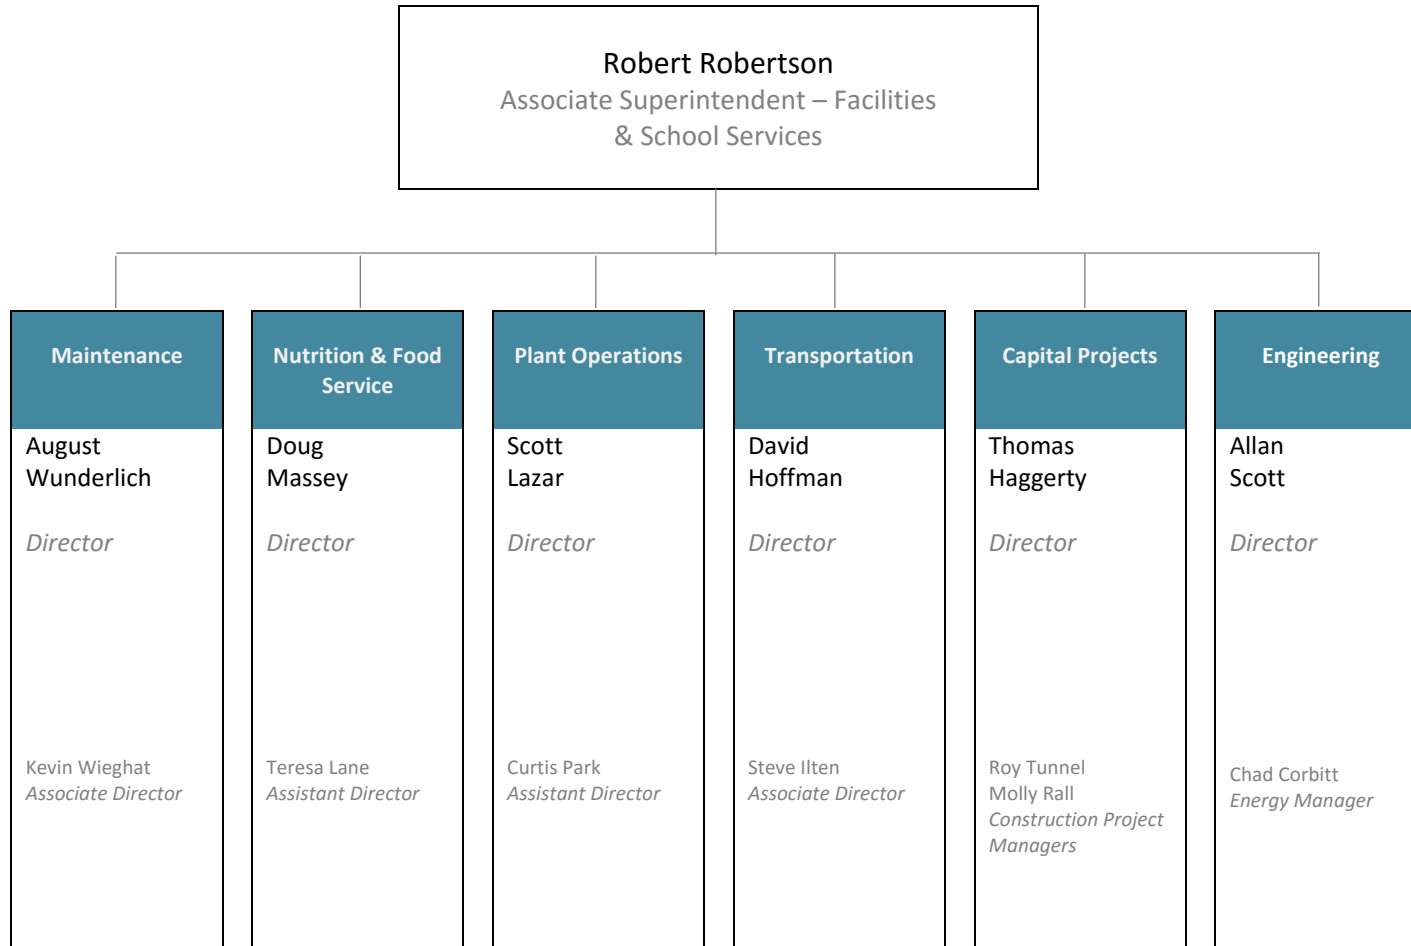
Robert Robertson
Associate Superintendent – Facilities & School Services

Maintenance

August Wunderlich

Director

Kevin Wieghat
Associate Director

Nutrition & Food Service

Doug Massey

Director

Teresa Lane
Assistant Director

Plant Operations

Scott Lazar

Director

Curtis Park
Assistant Director

Transportation

David Hoffman

Director

Steve Ilten
Associate Director

Capital Projects

Thomas Haggerty

Director

Roy Tunnel
Molly Rall
Construction Project Managers

Engineering

Allan Scott

Director

Chad Corbitt
Energy Manager